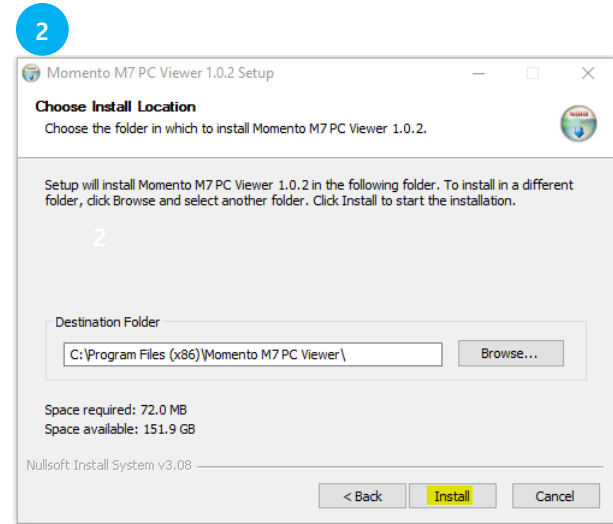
2

Momento M7 PC Viewer 1.0.2 Setup

Choose Install Location
Choose the folder in which to install Momento M7 PC Viewer 1.0.2.

Setup will install Momento M7 PC Viewer 1.0.2 in the following folder. To install in a different folder, click Browse and select another folder. Click Install to start the installation.

2

Destination Folder
C:\Program Files (x86)\Momento M7 PC Viewer\
Browse...

Space required: 72.0 MB
Space available: 151.9 GB

Nullsoft Install System v3.08

< Back
Install
Cancel